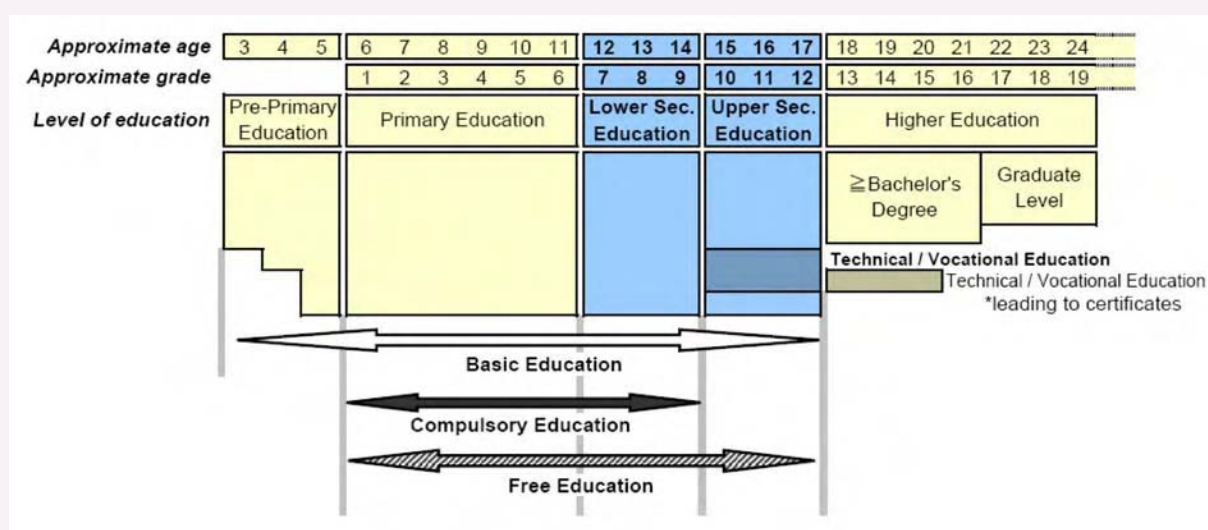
Approximate age 3 4 5 6 7 8 9 10 11 12 13 14 15 16 17 18 19 20 21 22 23 24

Approximate grade 1 2 3 4 5 6 7 8 9 10 11 12 13 14 15 16 17 18 19

Level of education

Pre-Primary Education

Primary Education

Lower Sec. Education

Upper Sec. Education

Higher Education

≧Bachelor's Degree

Graduate Level

Technical / Vocational Education

Technical / Vocational Education *leading to certificates

Basic Education

Compulsory Education

Free Education